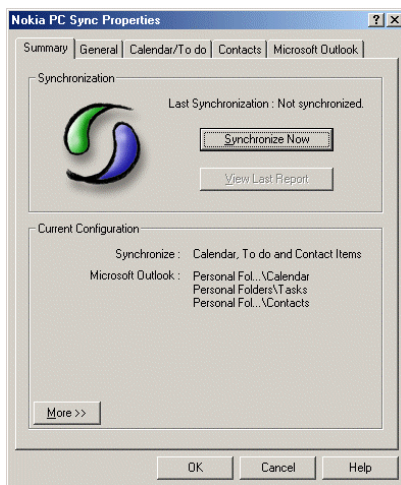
Nokia PC Sync Properties

?
X

Summary | General | Calendar/To do | Contacts | Microsoft Outlook

Synchronization

Last Synchronization : Not synchronized.

Synchronize Now

View Last Report

Current Configuration

Synchronize : Calendar, To do and Contact Items

Microsoft Outlook : Personal Fol...\Calendar
Personal Folders\Tasks
Personal Fol...\Contacts

More >>

OK | Cancel | Help